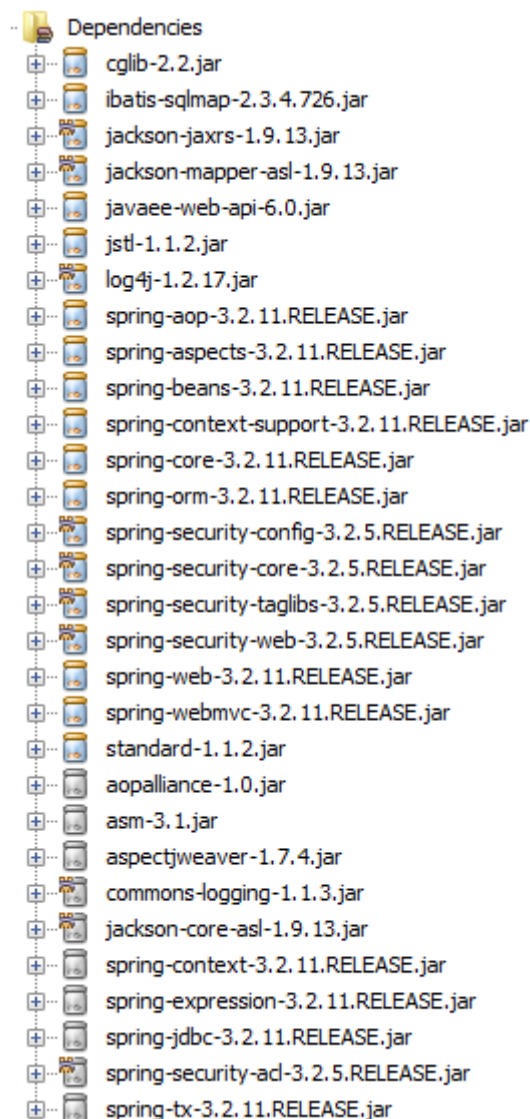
Dependencies
cglib-2.2.jar
ibatis-sqlmap-2.3.4.726.jar
jackson-jaxrs-1.9.13.jar
jackson-mapper-asl-1.9.13.jar
javaee-web-api-6.0.jar
jstl-1.1.2.jar
log4j-1.2.17.jar
spring-aop-3.2.11.RELEASE.jar
spring-aspects-3.2.11.RELEASE.jar
spring-beans-3.2.11.RELEASE.jar
spring-context-support-3.2.11.RELEASE.jar
spring-core-3.2.11.RELEASE.jar
spring-orm-3.2.11.RELEASE.jar
spring-security-config-3.2.5.RELEASE.jar
spring-security-core-3.2.5.RELEASE.jar
spring-security-taglibs-3.2.5.RELEASE.jar
spring-security-web-3.2.5.RELEASE.jar
spring-web-3.2.11.RELEASE.jar
spring-webmvc-3.2.11.RELEASE.jar
standard-1.1.2.jar
aopalliance-1.0.jar
asm-3.1.jar
aspectjweaver-1.7.4.jar
commons-logging-1.1.3.jar
jackson-core-asl-1.9.13.jar
spring-context-3.2.11.RELEASE.jar
spring-expression-3.2.11.RELEASE.jar
spring-jdbc-3.2.11.RELEASE.jar
spring-security-acl-3.2.5.RELEASE.jar
spring-tx-3.2.11.RELEASE.jar